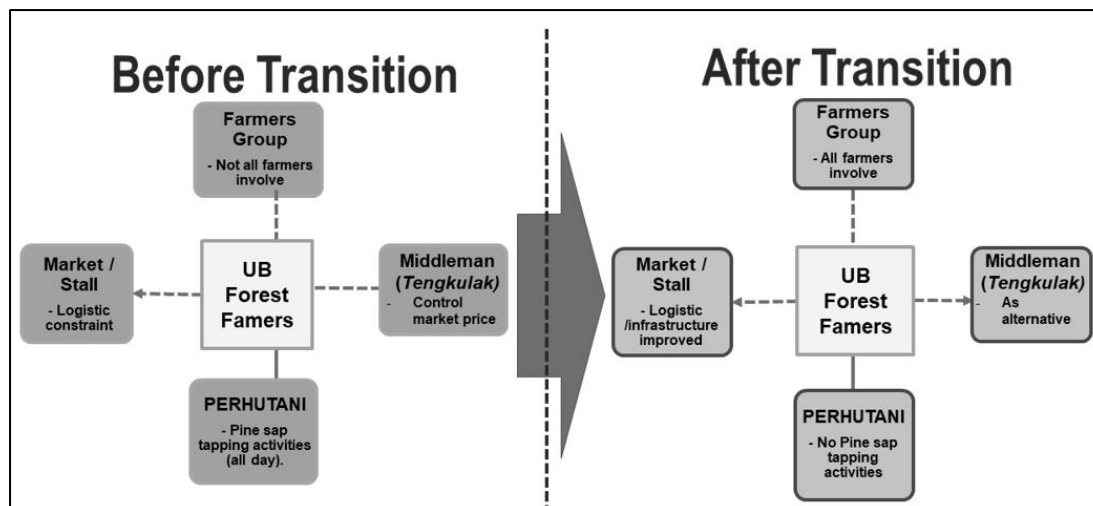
Before Transition

Farmers Group
- Not all farmers involve

Market / Stall
- Logistic constraint

UB Forest Famers

Middleman (*Tengkulak*)
- Control market price

PERHUTANI
- Pine sap tapping activities (all day).

After Transition

Farmers Group
- All farmers involve

Market / Stall
- Logistic /infrastructure improved

UB Forest Famers

Middleman (*Tengkulak*)
- As alternative

PERHUTANI
- No Pine sap tapping activities